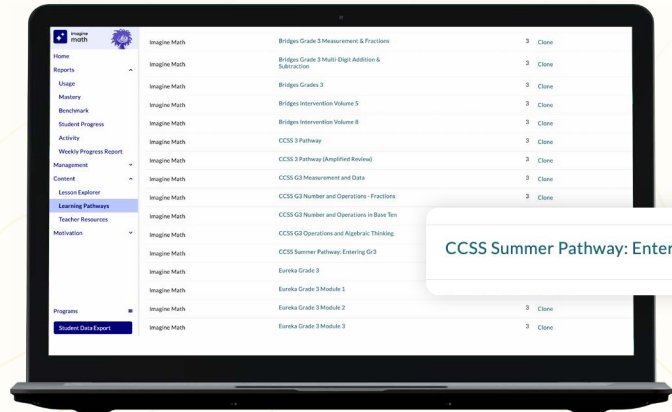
imagine math

Home
Reports
Usage
Mastery
Benchmark
Student Progress
Activity
Weekly Progress Report
Management
Content
Lesson Explorer
Learning Pathways
Teacher Resources
Motivation

Programs
Student Data Export

| | | | |
|---|---|---|---|
| Imagine Math | Bridges Grade 3 Measurement & Fractions | 3 | Clone |
| Imagine Math | Bridges Grade 3 Multi-Digit Addition & Subtraction | 3 | Clone |
| Imagine Math | Bridges Grades 3 | 3 | Clone |
| Imagine Math | Bridges Intervention Volume 5 | 3 | Clone |
| Imagine Math | Bridges Intervention Volume 8 | 3 | Clone |
| Imagine Math | CCSS 3 Pathway | 3 | Clone |
| Imagine Math | CCSS 3 Pathway (Amplified Review) | 3 | Clone |
| Imagine Math | CCSS G3 Measurement and Data | 3 | Clone |
| Imagine Math | CCSS G3 Number and Operations - Fractions | 3 | Clone |
| Imagine Math | CCSS G3 Number and Operations in Base Ten | | |
| Imagine Math | CCSS G3 Operations and Algebraic Thinking | | |
| Imagine Math | CCSS Summer Pathway: Entering Gr3 | | |
| Imagine Math | Eureka Grade 3 | | |
| Imagine Math | Eureka Grade 3 Module 1 | | |
| Imagine Math | Eureka Grade 3 Module 2 | 3 | Clone |
| Imagine Math | Eureka Grade 3 Module 3 | 3 | Clone |

CCSS Summer Pathway: Enter